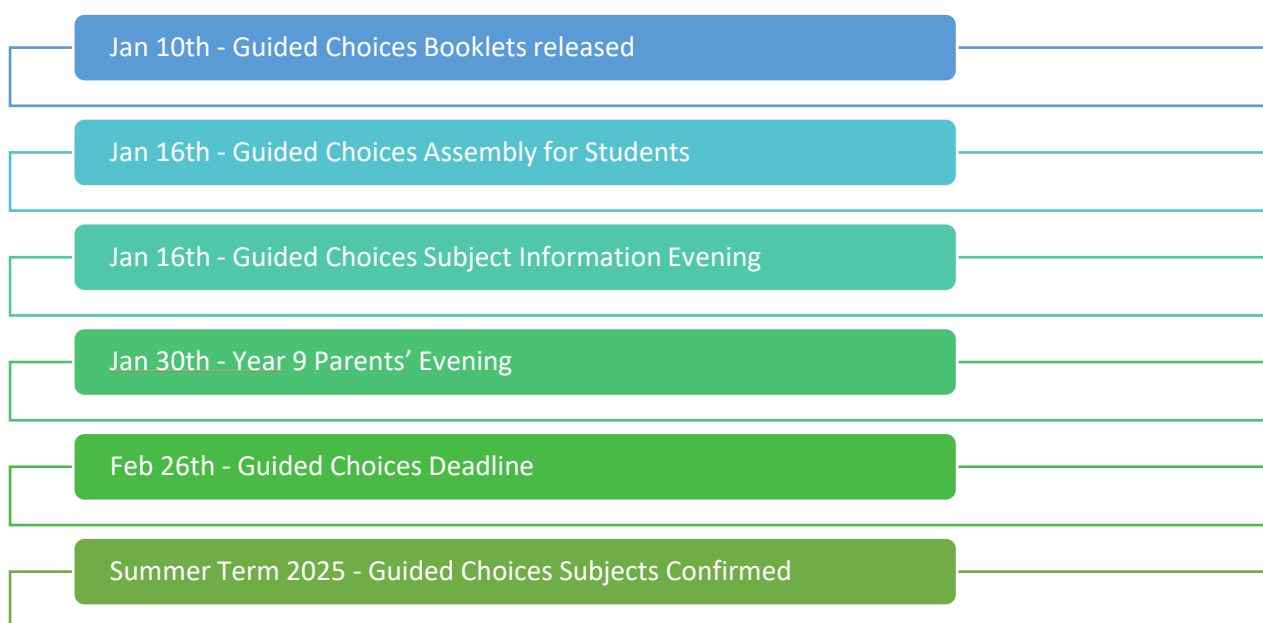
Jan 10th - Guided Choices Booklets released

Jan 16th - Guided Choices Assembly for Students

Jan 16th - Guided Choices Subject Information Evening

Jan 30th - Year 9 Parents’ Evening

Feb 26th - Guided Choices Deadline

Summer Term 2025 - Guided Choices Subjects Confirmed